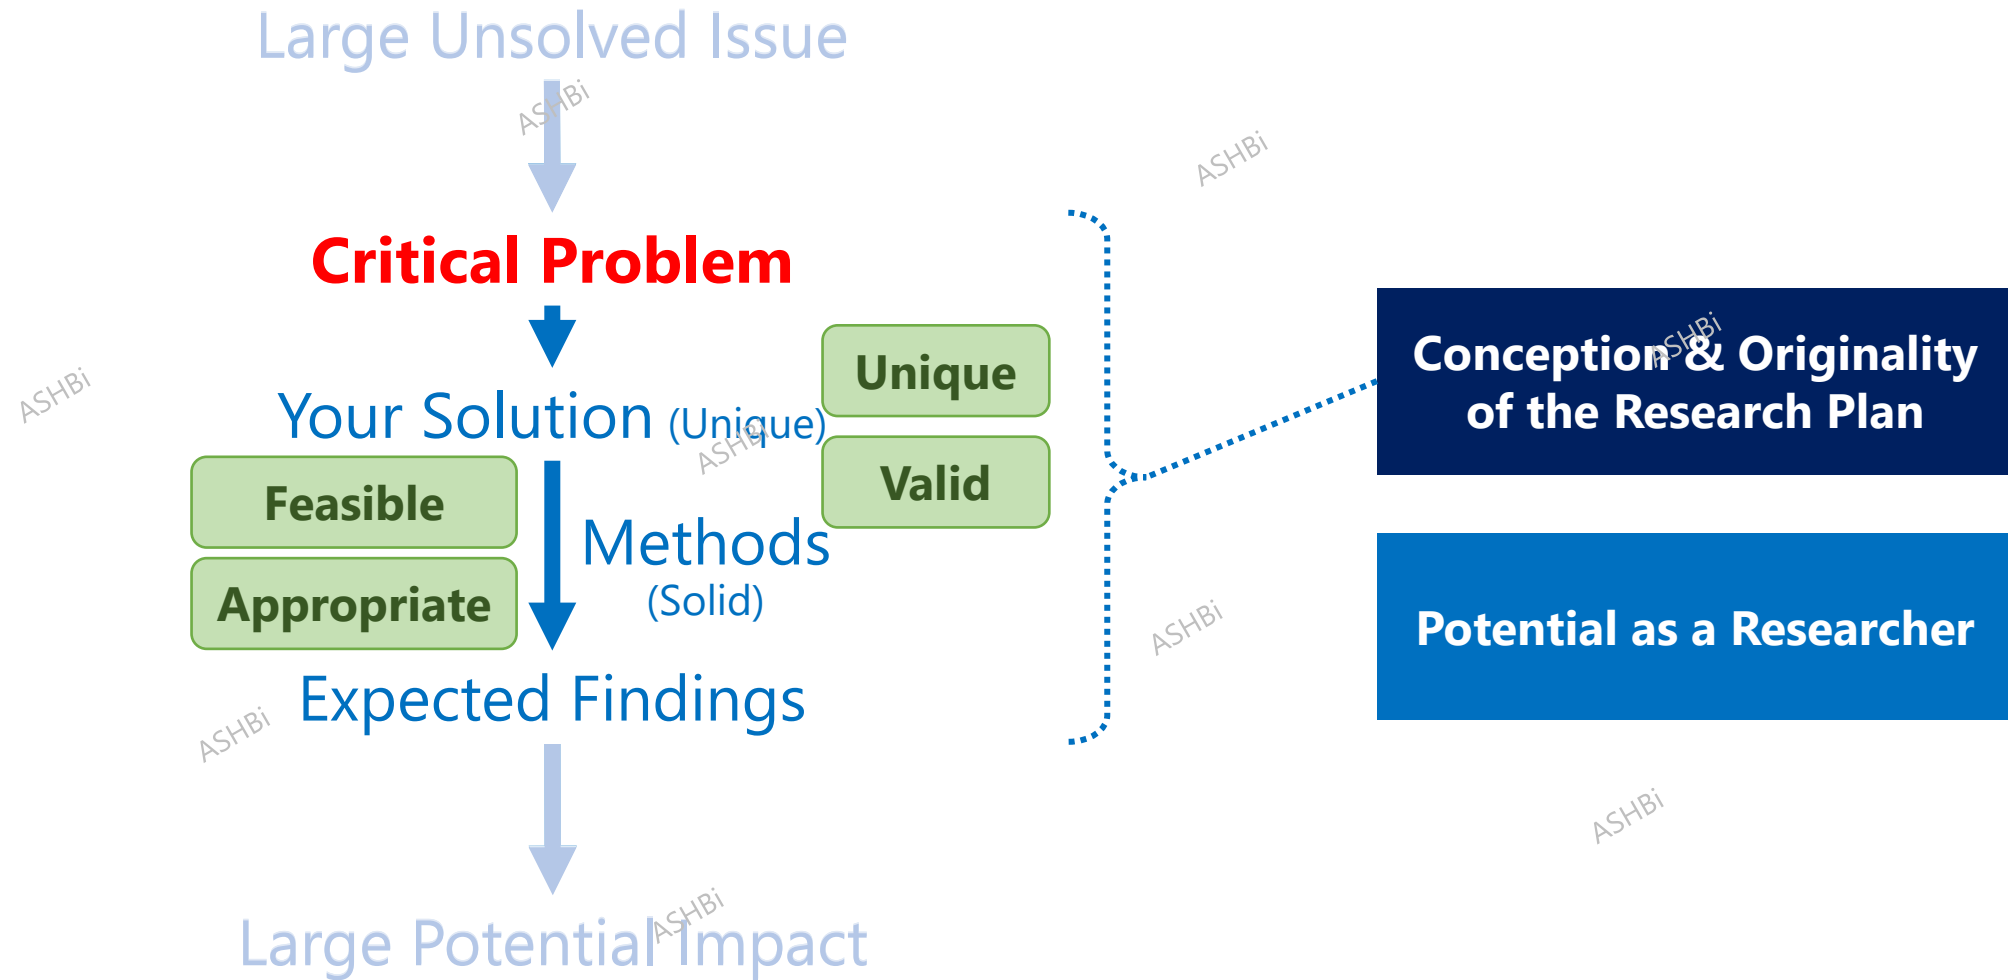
Large Unsolved Issue

Critical Problem

Your Solution (Unique)

Unique

Valid

Feasible

Appropriate

Methods (Solid)

Expected Findings

Large Potential Impact

Conception & Originality of the Research Plan

Potential as a Researcher

ASHBi ASHBi ASHBi ASHBi ASHBi ASHBi ASHBi ASHBi ASHBi